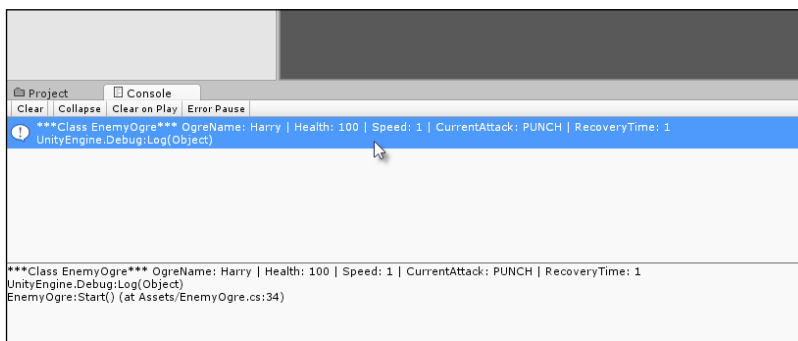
Project Console

Clear | Collapse | Clear on Play | Error Pause

***Class EnemyOgre*** OgreName: Harry | Health: 100 | Speed: 1 | CurrentAttack: PUNCH | RecoveryTime: 1
UnityEngine.Debug:Log(Object)

***Class EnemyOgre*** OgreName: Harry | Health: 100 | Speed: 1 | CurrentAttack: PUNCH | RecoveryTime: 1
UnityEngine.Debug:Log(Object)
EnemyOgre:Start() (at Assets/EnemyOgre.cs:34)